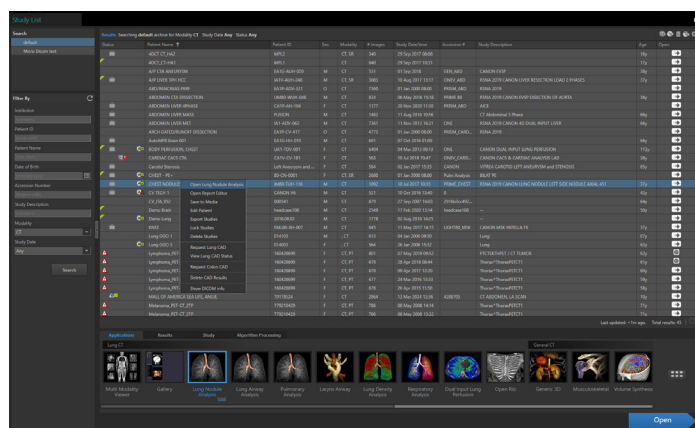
Study List

Search
default
Movie Dicom test

Filter By
Institution
Patient ID
Patient Name
Date of Birth
Accession Number
Study Description
Modality
CT
Study Date
Any
Search

Results Searching default archive for Modality CT Study Date Any Status Any

| Status | Patient Name | Patient ID | Sex | Modality | # Images | Study Date/time | Accession # | Study Description | Age | Open |
|---|---|---|---|---|---|---|---|---|---|---|
| | 4DCT_CT_FA2 | MPL2 | | CT, SR | 340 | 29 Sep 2017 00:00 | | | 15y | |
| | 4DCT_CT_FA1 | MPL1 | | CT, SR | 340 | 29 Sep 2017 10:11 | | | 17y | |
| | A/P CTA ANEURYSM | EA10-AUH-005 | M | CT | 321 | 01 Sep 2018 | GEN_ABD | CANON FVSP | 58y | |
| | A/P ENTR SPH HCC | EA10-AUH-248 | M | CT, SR | 2450 | 10 Sep 2017 13:17 | ENDV_ABD | RSNA 2019 CANON LIVER RESECTION LEAD 2 PHASES | 51y | |
| | ABD/MARCROSS FMR | EA18-AOH-321 | O | CT | 7300 | 01 Jan 2008 00:00 | PRISM_ABD | CANON | 51y | |
| | ABD_CTS DISSECTION | LNABD-ANR-048 | M | CT | 830 | 28 May 2016 13:30 | PRISM AD | RSNA 2019 CANON EVSP DISSECTION OF AORTA | 56y | |
| | ABDOMEN LIVER 4PHASE | CAVP-AM-164 | F | CT | 1177 | 20 Nov 2018 11:20 | ABD | AICE | 51y | |
| | ABDOMEN LIVER MASS | FUSION | M | CT | 1440 | 11 Aug 2018 10:06 | | CT Abdominal 3 Phase | 68y | |
| | ABDOMEN LIVER MET | WI-1026-062 | M | CT | 7361 | 11 Nov 2017 16:23 | ONE | RSNA 2019 CANON 4D DUAL INPUT LIVER | 66y | |
| | ARCH GATED/ROBOT DISSECTION | EA19-CV-417 | O | CT | 4773 | 01 Jan 2008 00:00 | PRISM_CARD_ | RSNA 2019 | 62y | |
| | AxAsNFR Brain RD1 | EA10-HH-039 | M | CT | 861 | 07 Oct 2016 01:09 | | | 67y | |
| | BODY PERFUSION, CHEST | LNY-TOY-001 | F | CT | 6409 | 04 Nov 2011 09:13 | ONE | CANON DUAL INPUT LUNG PERFUSION | 112y | |
| | CARDIAC CACS CTA | CATV-CV-181 | F | CT | 963 | 18 Jul 2018 18:47 | ENDV_CARD_ | CANON CACS & CARDIAC ANALYSIS LAB | 46y | |
| | Carotid Stenosis | Left Aneurysm and | F | CT | 504 | 02 Jan 2017 15:35 | CANON | VITREA CAROTID LEFT ANEURYSM and STENOSIS | 81y | |
| | CHEST - PE+ | 80-CV-0001 | F | CT, SR | 2680 | 01 Jan 2008 00:00 | Pulm Analysis | BILAT PE | 70y | |
| | CHEST NODULE | WEB-TUH-150 | M | CT | 1992 | 10 Jul 2017 10:21 | PRIME_CHEST | RSNA 2019 CANON LUNG NODULE LEFT SIDE NODULE ANAL-451 | 27y | |
| | CV_TECH 1 | | M | CT | 321 | 10 Oct 2018 13:00 | | | 56y | |
| | CV_FA_052 | 800341 | M | CT | 879 | 27 Sep 2007 16:03 | 29-NoduleWs_ | | 60y | |
| | Demo Brain | headcase100 | M | CT | 2348 | 17 Feb 2020 11:34 | headcase100 | --- | 34y | |
| | Demo Lung | 07063635 | M | CT | 1179 | 17 Jul 2014 14:25 | | | 67y | |
| | KNEE | 19428-91-007 | M | CT | 845 | 11 May 2017 14:17 | LIGHTER_MSK | CANON MSK MEDLLA 16 | 37y | |
| | Lung-DOO 1 | 014153 | M | CT | 613 | 01 Jan 2008 00:00 | | Lung | 67y | |
| | Lung-DOO 3 | 014002 | F | CT | 584 | 26 Jan 2008 15:52 | | Lung | 57y | |
| | Lymphoma_PET | 168408606 | F | CT, PT | 801 | 07 May 2019 09:52 | | PTCTGRTHAT / CT TUMOR | 63y | |
| | Lymphoma_PET | 168408606 | F | CT, PT | 678 | 28 Apr 2018 08:44 | | Thorax^ThoraxPETCT1 | 63y | |
| | Lymphoma_PET | 168408606 | F | CT, PT | 678 | 07 Mar 2017 12:35 | | Thorax^ThoraxPETCT1 | 62y | |
| | Lymphoma_PET | 168408606 | F | CT, PT | 678 | 08 Sep 2016 08:53 | | Thorax^ThoraxPETCT1 | 61y | |
| | Lymphoma_PET | 168408606 | F | CT, PT | 678 | 26 Apr 2016 11:56 | | Thorax^ThoraxPETCT1 | 61y | |
| | Lymphoma_PET | 168408606 | F | CT, PT | 678 | 01 Jan 2016 00:00 | | Thorax^ThoraxPETCT1 | 61y | |
| | MALL OF AMERICA SEA LIFE ANGIE | 73178524 | F | CT | 2864 | 13 Mar 2024 12:36 | 4280755 | CT ABDOMEN, LA SCAN | 18y | |
| | Melanoma_PET-CT_FTP | 779210426 | F | CT, PT | 589 | 08 Feb 2018 07:23 | | Thorax^ThoraxPETCT1 | 36y | |
| | Melanoma_PET-CT_FTP | 779210426 | F | CT, PT | 589 | 01 Jan 2008 00:00 | | Thorax^ThoraxPETCT1 | 36y | |

Open Lung Nodule Analysis
Open Report Editor
Save to Media
Edit Patient
Export Studies
Lock Studies
Delete Studies
Request Lung CAD
View Lung CAD Status
Request Colon CAD
Delete CAD Results
Show DICOM Info

Last updated: <1m ago Total results: 45

Applications Results Study Algorithm Processing

Lung CT
Multi Modality Viewer
Gallery
Lung Nodule Analysis
Lung Airway Analysis
Pulmonary Analysis
Larynx Airway
Lung Density Analysis
Respiratory Analysis
Dual Input Lung Perfusion
General CT
Open Rib
Generic 3D
Musculoskeletal
Volume Synthesis

Open